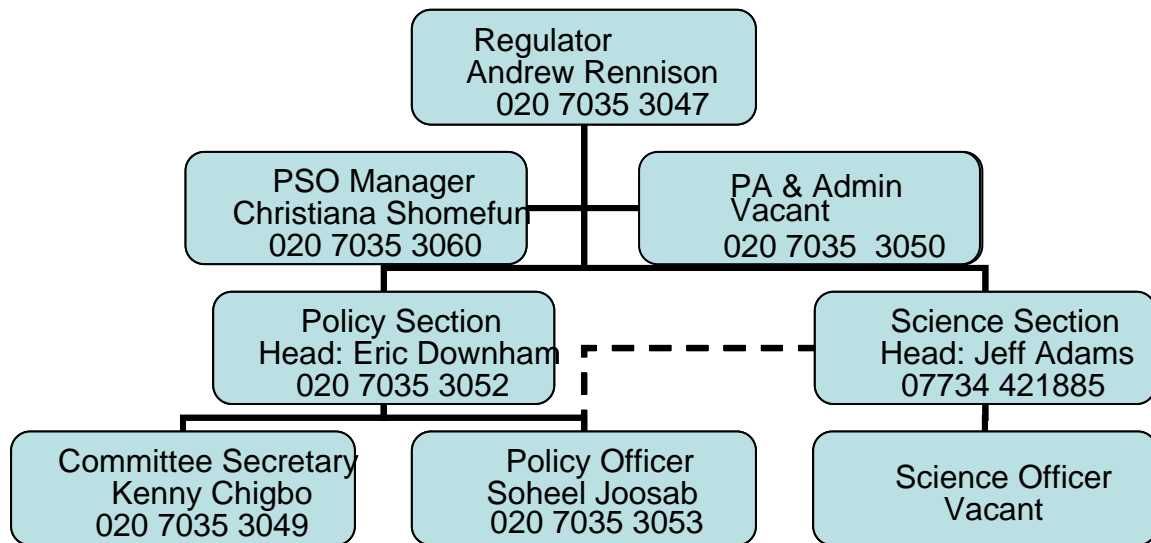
Regulator
Andrew Rennison
020 7035 3047

PSO Manager
Christiana Shomefun
020 7035 3060

PA & Admin
Vacant
020 7035 3050

Policy Section
Head: Eric Downham
020 7035 3052

Science Section
Head: Jeff Adams
07734 421885

Committee Secretary
Kenny Chigbo
020 7035 3049

Policy Officer
Soheel Joosab
020 7035 3053

Science Officer
Vacant